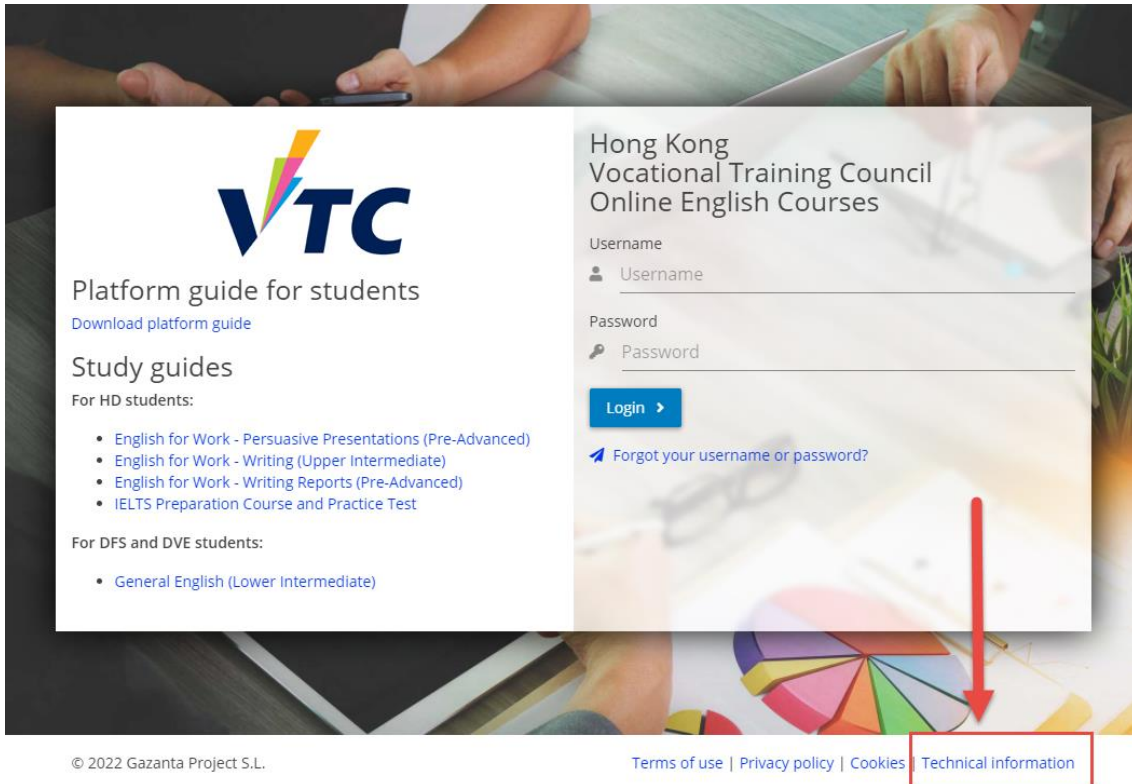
VTC

Platform guide for students

Download platform guide

Study guides

For HD students:

- English for Work - Persuasive Presentations (Pre-Advanced)
- English for Work - Writing (Upper Intermediate)
- English for Work - Writing Reports (Pre-Advanced)
- IELTS Preparation Course and Practice Test

For DFS and DVE students:

- General English (Lower Intermediate)

Hong Kong
Vocational Training Council
Online English Courses

Username

Username

Password

Password

Login >

Forgot your username or password?

© 2022 Gazanta Project S.L.

Terms of use | Privacy policy | Cookies | Technical information